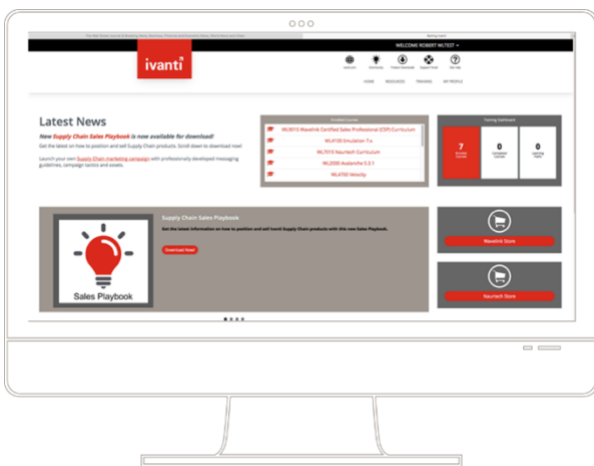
WELCOME ROBERT MILTEST

ivanti

HOME RESOURCES TRAINING MY PROFILE

Latest News

New Supply Chain Sales Playbook is now available for download!

Get the latest on how to position and sell Supply Chain products. Scroll down to download now!

Launch your own Supply Chain marketing campaign with professionally developed messaging guidelines, campaign tactics and assets.

Enrolled Courses

WL9515 Wavelink Certified Sales Professional (CSP) Curriculum

WL4100 Emulation 7.x

WL7515 Naurtech Curriculum

WL2000 Avalanche 5.3.1

WL4700 Velocity

Training Dashboard

7

0

0

Supply Chain Sales Playbook

Get the latest information on how to position and sell Ivanti Supply Chain products with this new Sales Playbook.

Download Now!

Sales Playbook

Wavelink Store

Naurtech Store